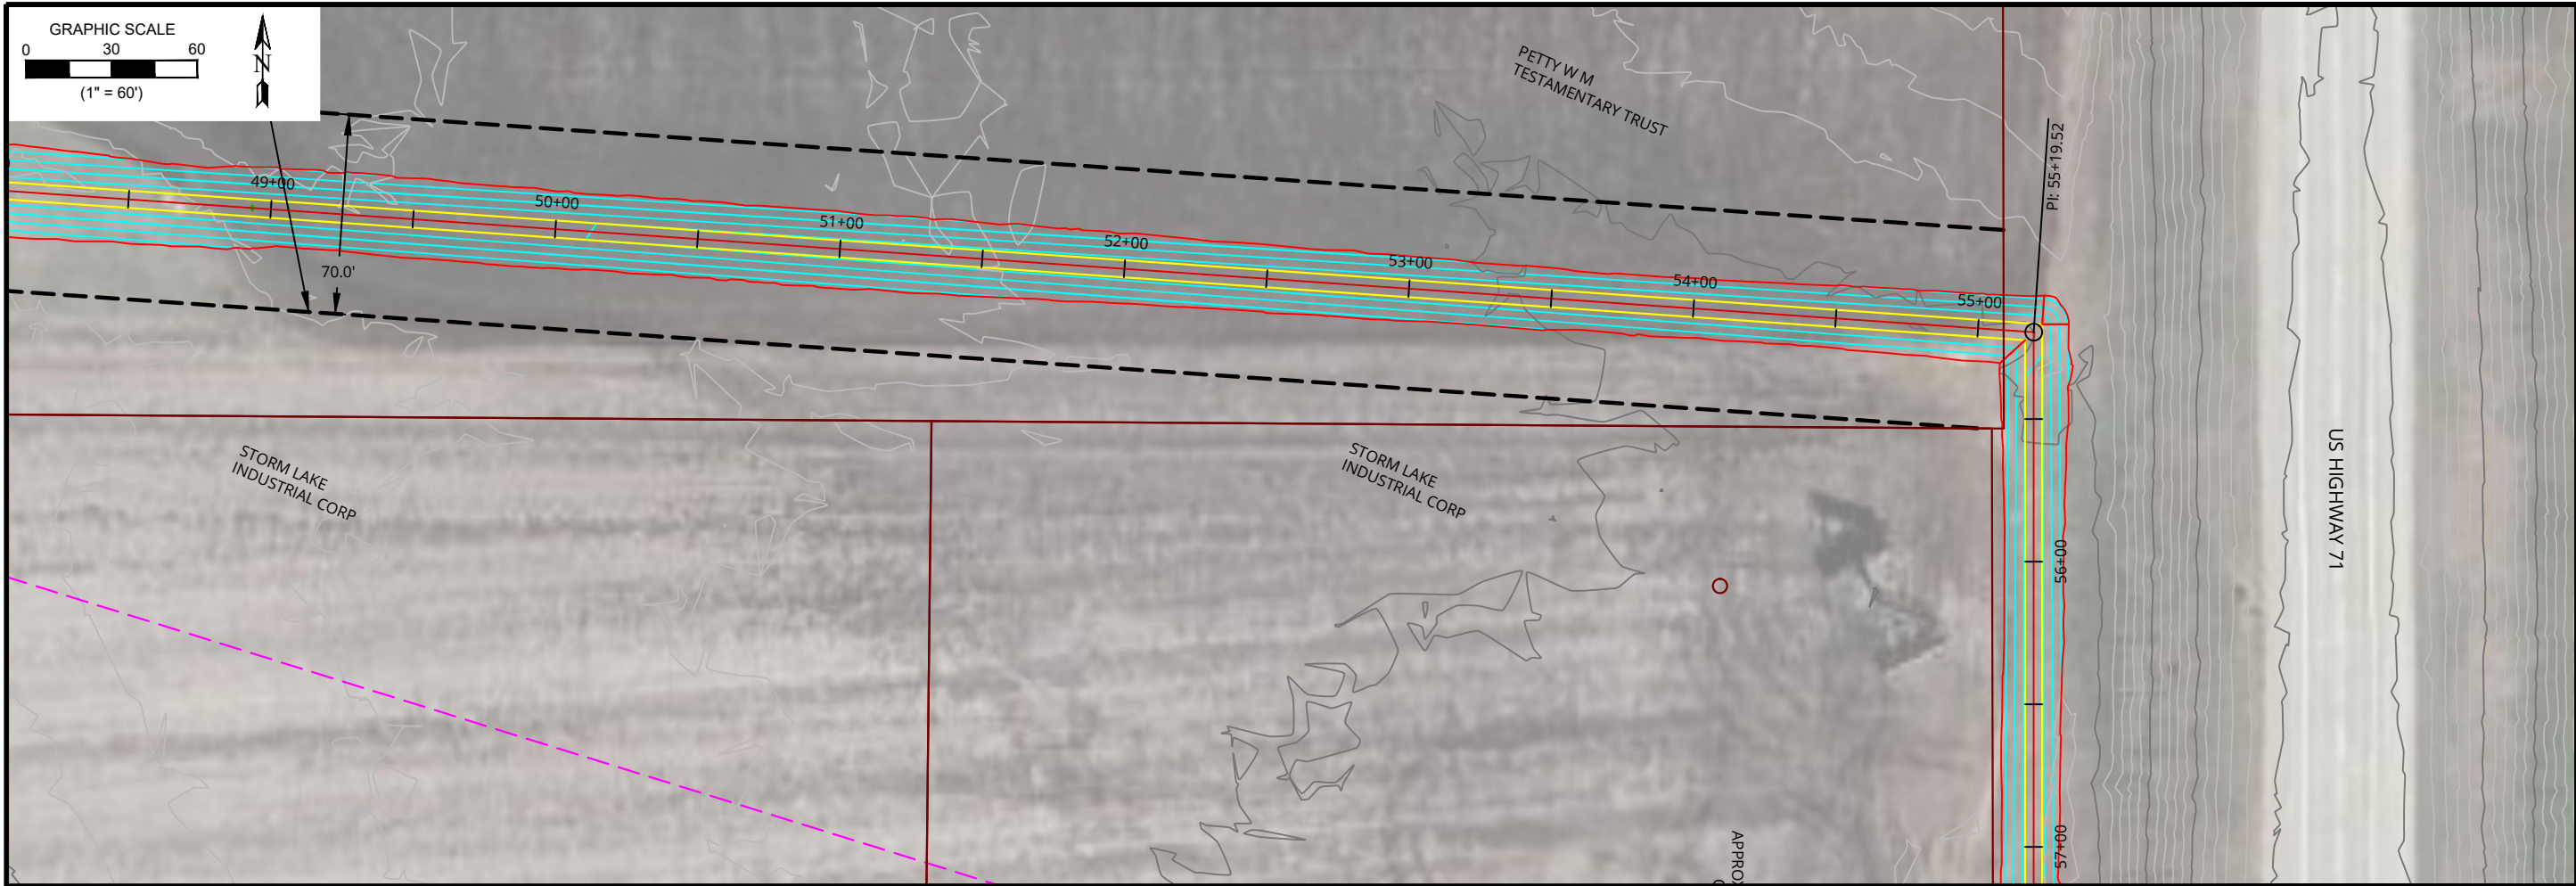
GRAPHIC SCALE
0 30 60
(1" = 60')
N

PETTY W M
TESTAMENTARY TRUST

PI: 55+19.52

49+00
50+00
51+00
52+00
53+00
54+00
55+00

70.0'

STORM LAKE
INDUSTRIAL CORP

STORM LAKE
INDUSTRIAL CORP

56+00

57+00

US HIGHWAY 71

APPRO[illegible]